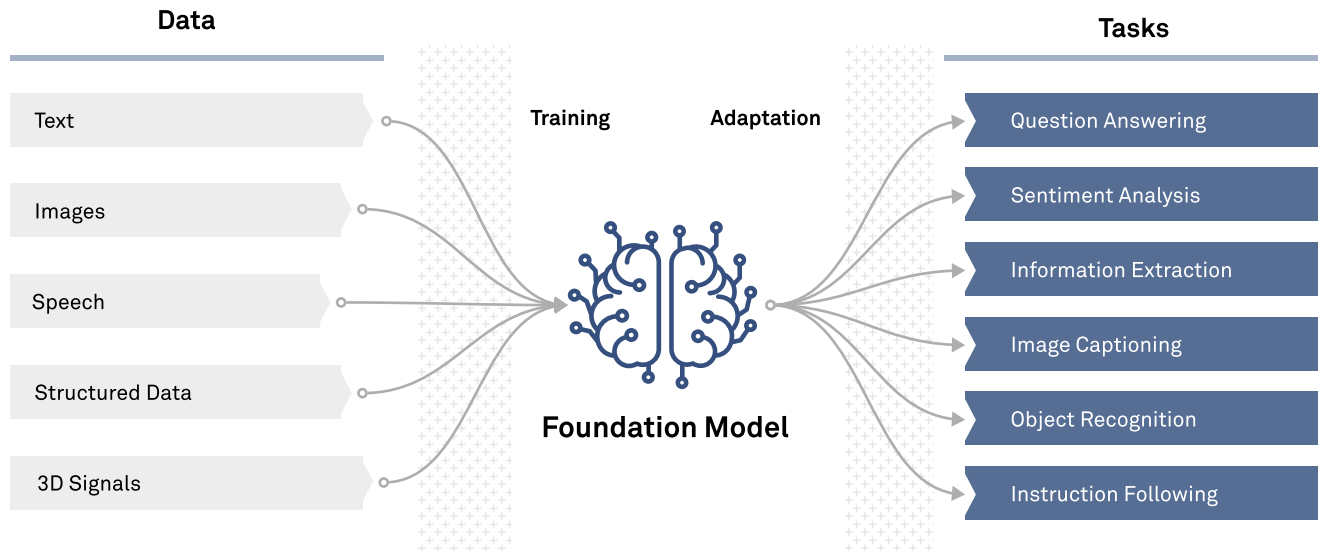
Data

Text

Images

Speech

Structured Data

3D Signals

Training

Adaptation

Foundation Model

Tasks

Question Answering

Sentiment Analysis

Information Extraction

Image Captioning

Object Recognition

Instruction Following